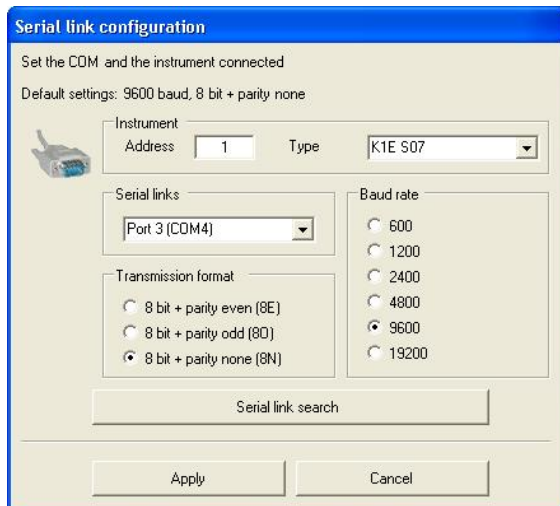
Serial link configuration

Set the COM and the instrument connected

Default settings: 9600 baud, 8 bit + parity none

Instrument

Address 1 Type K1E S07

Serial links

Port 3 (COM4)

Transmission format

8 bit + parity even (8E)

8 bit + parity odd (8O)

8 bit + parity none (8N)

Baud rate

600

1200

2400

4800

9600

19200

Serial link search

Apply

Cancel